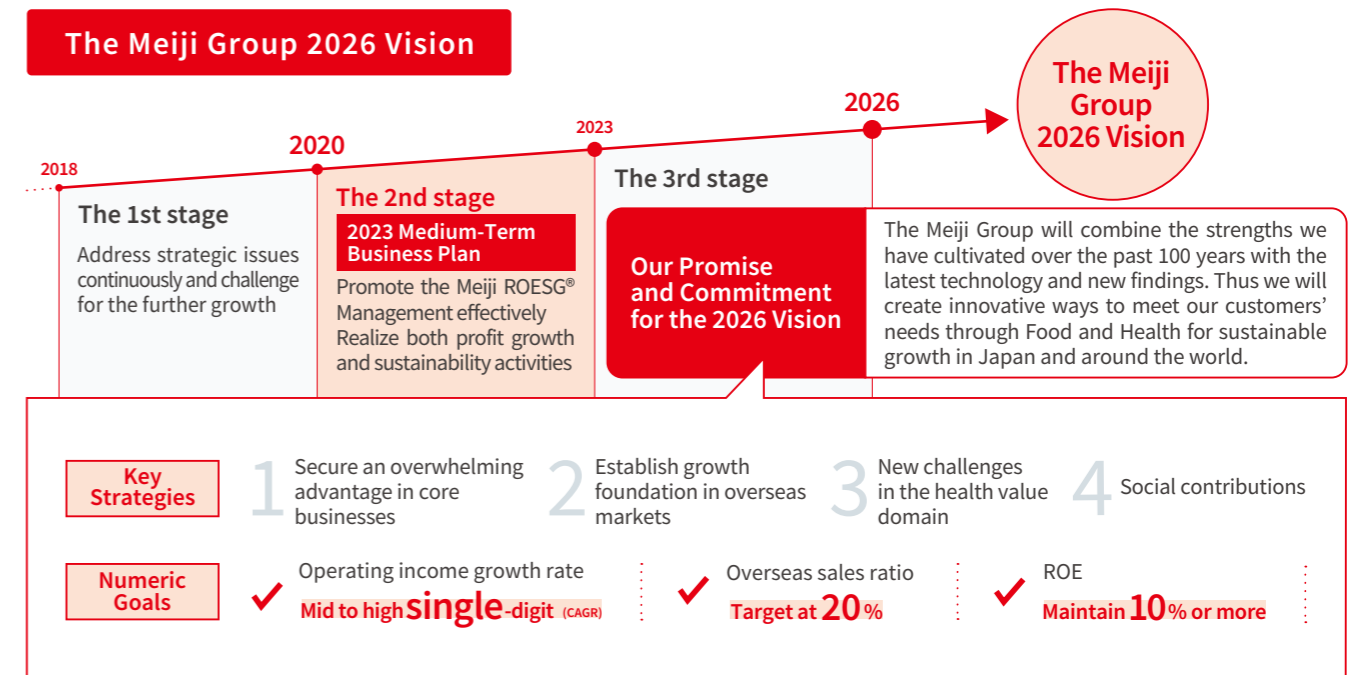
The Meiji Group 2026 Vision

2018

2020

2023

2026

The Meiji Group 2026 Vision

The 1st stage

Address strategic issues continuously and challenge for the further growth

The 2nd stage

2023 Medium-Term Business Plan

Promote the Meiji ROESG® Management effectively
Realize both profit growth and sustainability activities

The 3rd stage

Our Promise and Commitment for the 2026 Vision

The Meiji Group will combine the strengths we have cultivated over the past 100 years with the latest technology and new findings. Thus we will create innovative ways to meet our customers' needs through Food and Health for sustainable growth in Japan and around the world.

Key Strategies

1 Secure an overwhelming advantage in core businesses

2 Establish growth foundation in overseas markets

3 New challenges in the health value domain

4 Social contributions

Numeric Goals

Operating income growth rate
Mid to high single-digit (CAGR)

Overseas sales ratio
Target at 20%

ROE
Maintain 10% or more